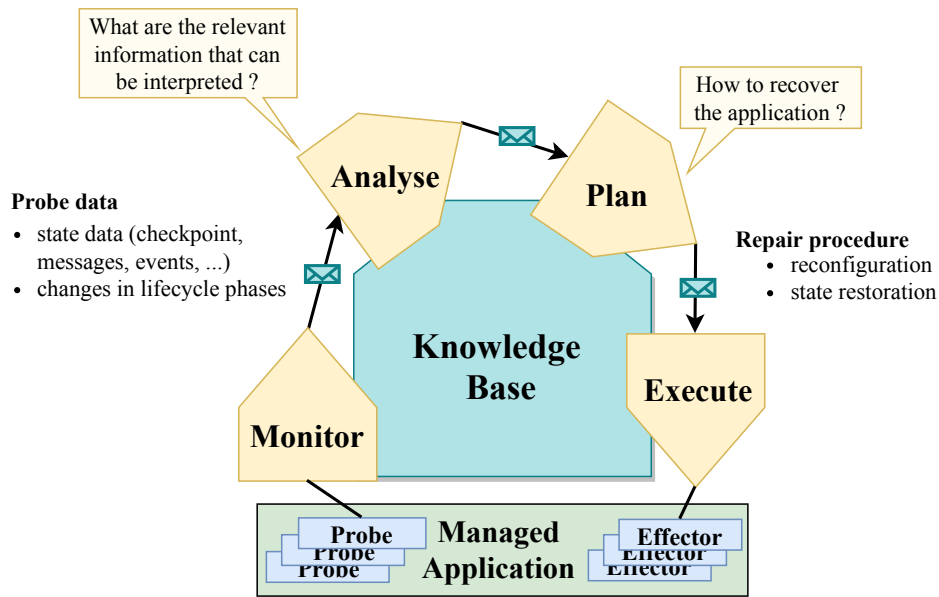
What are the relevant information that can be interpreted ?

How to recover the application ?

Analyse

Plan

Probe data
• state data (checkpoint, messages, events, ...)
• changes in lifecycle phases

Repair procedure
• reconfiguration
• state restoration

Knowledge Base

Monitor

Execute

Probe
Probe
Probe

Managed Application

Effector
Effector
Effector